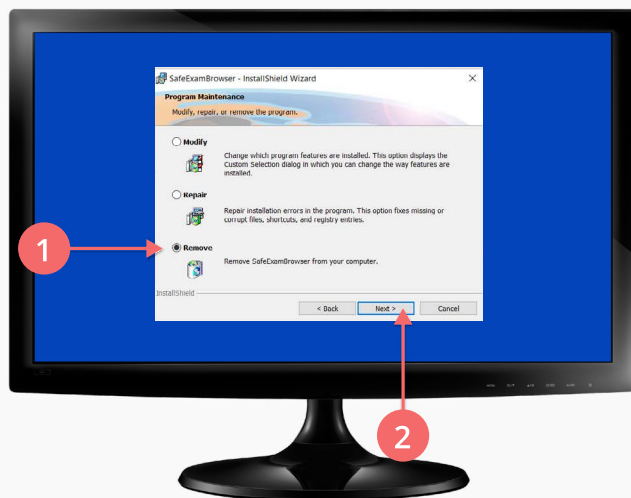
SafeExamBrowser - InstallShield Wizard

Program Maintenance

Modify, repair, or remove the program.

Modify

Change which program features are installed. This option displays the Custom Selection dialog in which you can change the way features are installed.

Repair

Repair installation errors in the program. This option fixes missing or corrupt files, shortcuts, and registry entries.

Remove

Remove SafeExamBrowser from your computer.

InstallShield

< Back

Next >

Cancel

1

2